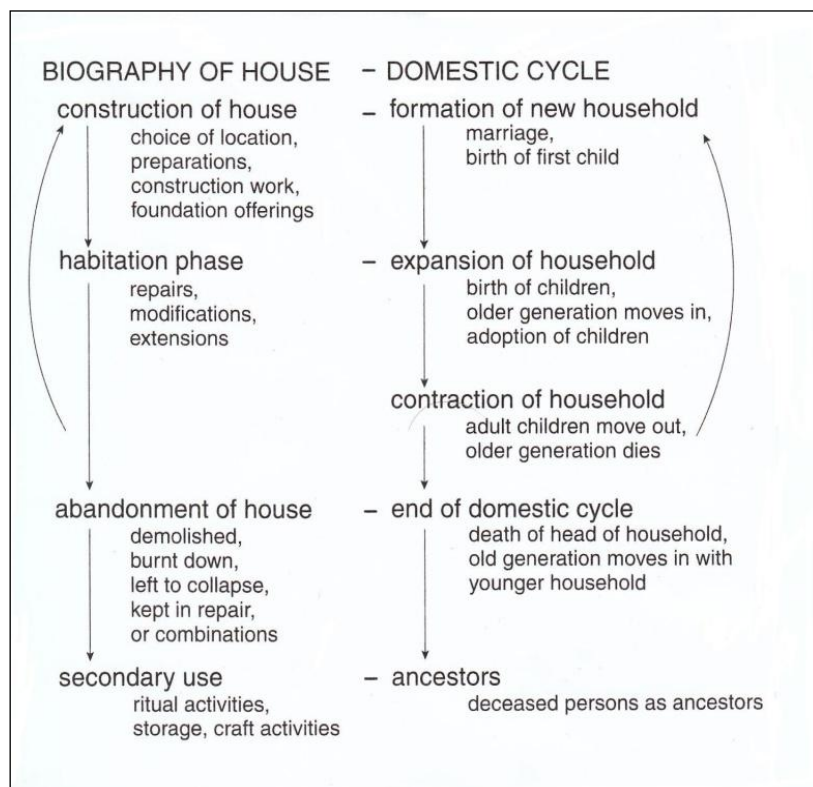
BIOGRAPHY OF HOUSE – DOMESTIC CYCLE

construction of house
choice of location,
preparations,
construction work,
foundation offerings

– formation of new household
marriage,
birth of first child

habitation phase
repairs,
modifications,
extensions

– expansion of household
birth of children,
older generation moves in,
adoption of children

contraction of household
adult children move out,
older generation dies

abandonment of house
demolished,
burnt down,
left to collapse,
kept in repair,
or combinations

– end of domestic cycle
death of head of household,
old generation moves in with
younger household

secondary use
ritual activities,
storage, craft activities

– ancestors
deceased persons as ancestors